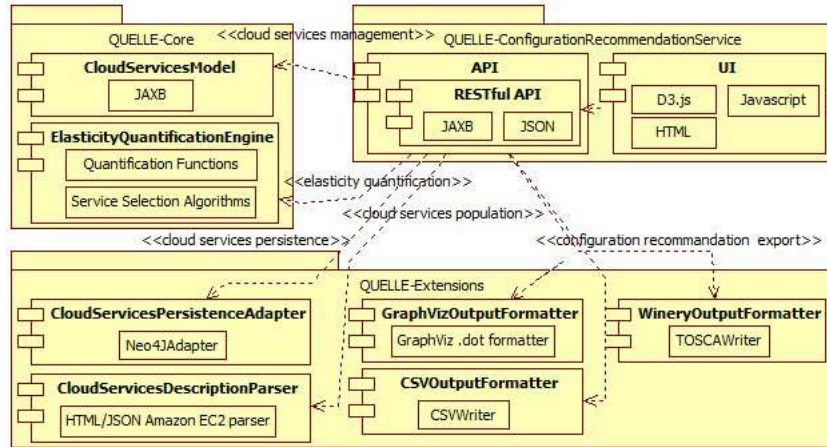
QUELLE-Core

<<cloud services management>>

QUELLE-ConfigurationRecommendationService

CloudServicesModel

JAXB

API

RESTful API

JAXB

JSON

UI

D3.js

Javascript

HTML

ElasticityQuantificationEngine

Quantification Functions

Service Selection Algorithms

<<elasticity quantification>>

<<cloud services population>>

<<cloud services persistence>>

<<configuration recommandation export>>

QUELLE-Extensions

CloudServicesPersistenceAdapter

Neo4JAdapter

GraphVizOutputFormatter

GraphViz .dot formatter

WineryOutputFormatter

TOSCAWriter

CloudServicesDescriptionParser

HTML/JSON Amazon EC2 parser

CSVOutputFormatter

CSVWriter